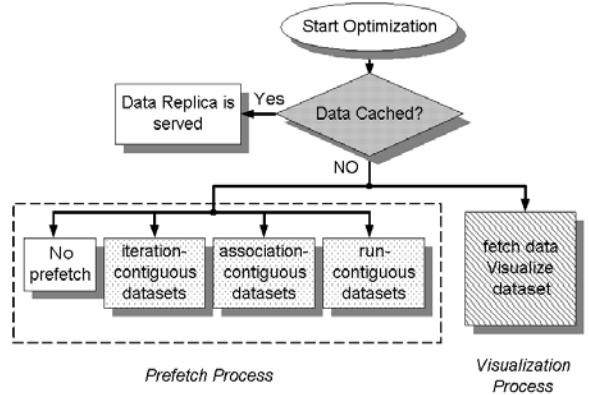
Start Optimization

Data Cached?

Yes

Data Replica is served

NO

No prefetch

iteration-contiguous datasets

association-contiguous datasets

run-contiguous datasets

fetch data Visualize dataset

Prefetch Process

Visualization Process